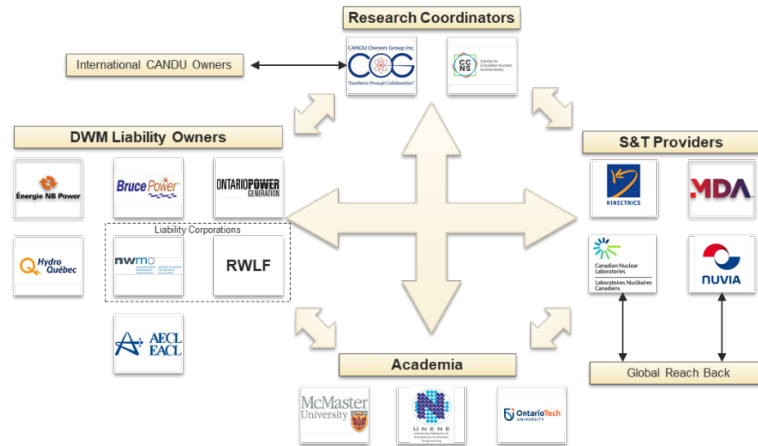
Research Coordinators

International CANDU Owners

CANDU Owners Group Inc.
COG
"Excellence Through Collaboration"

CCNS
Centre for Canadian Nuclear Sustainability

DWM Liability Owners

Énergie NB Power

Bruce Power

ONTARIO POWER GENERATION

Liability Corporations

Hydro Québec

nwmo

RWLF

AECL EACL

S&T Providers

KINECTRICS

MDA

Canadian Nuclear Laboratories
Laboratoires Nucléaires Canadiens

NUVIA

Global Reach Back

Academia

McMaster University

UNENE

OntarioTech University